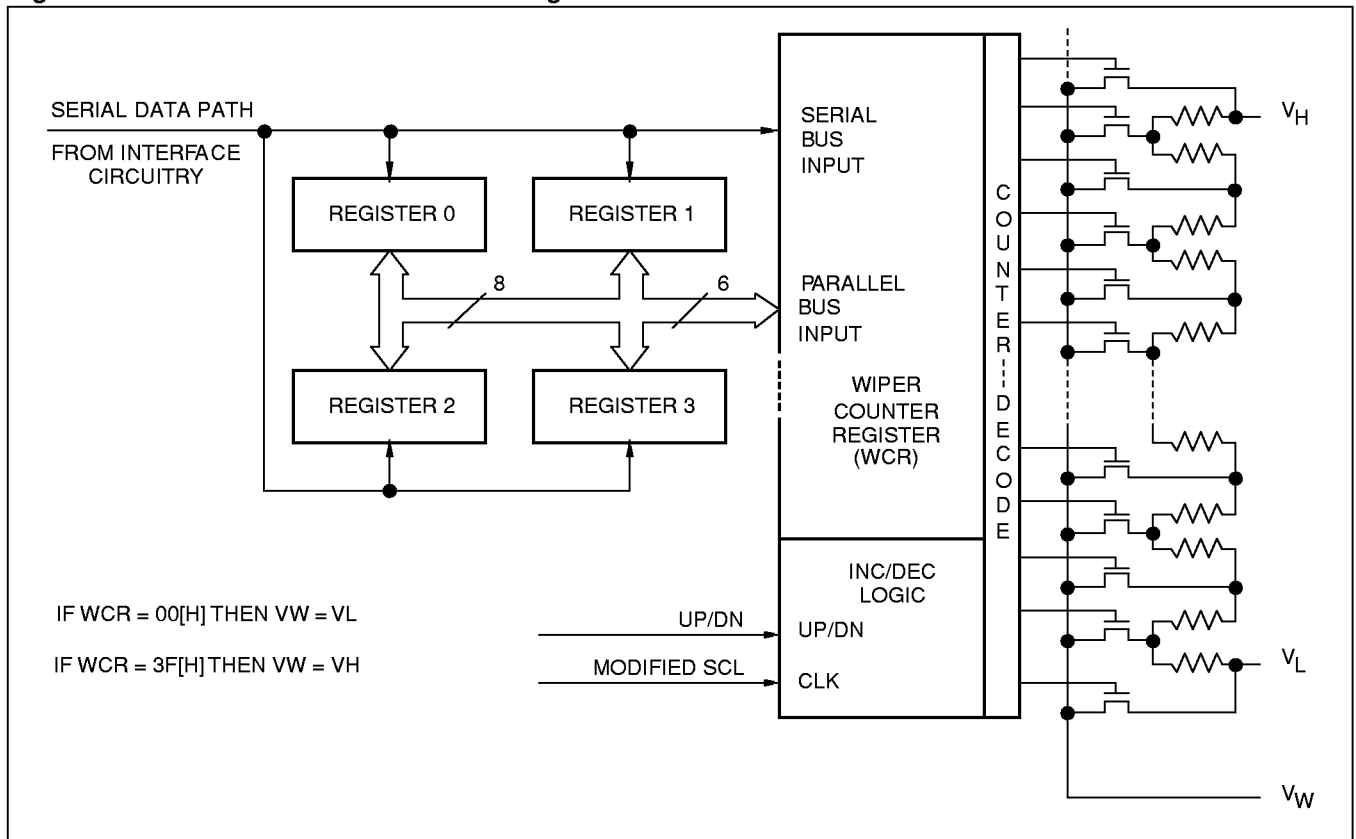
SERIAL DATA PATH

FROM INTERFACE CIRCUITRY

REGISTER 0

REGISTER 1

REGISTER 2

REGISTER 3

8

6

SERIAL BUS INPUT

PARALLEL BUS INPUT

WIPER COUNTER REGISTER (WCR)

COUNTER DECODE

INC/DEC LOGIC

UP/DN

UP/DN

MODIFIED SCL

CLK

IF WCR = 00[H] THEN VW = VL

IF WCR = 3F[H] THEN VW = VH

$V_H$

$V_L$

$V_W$